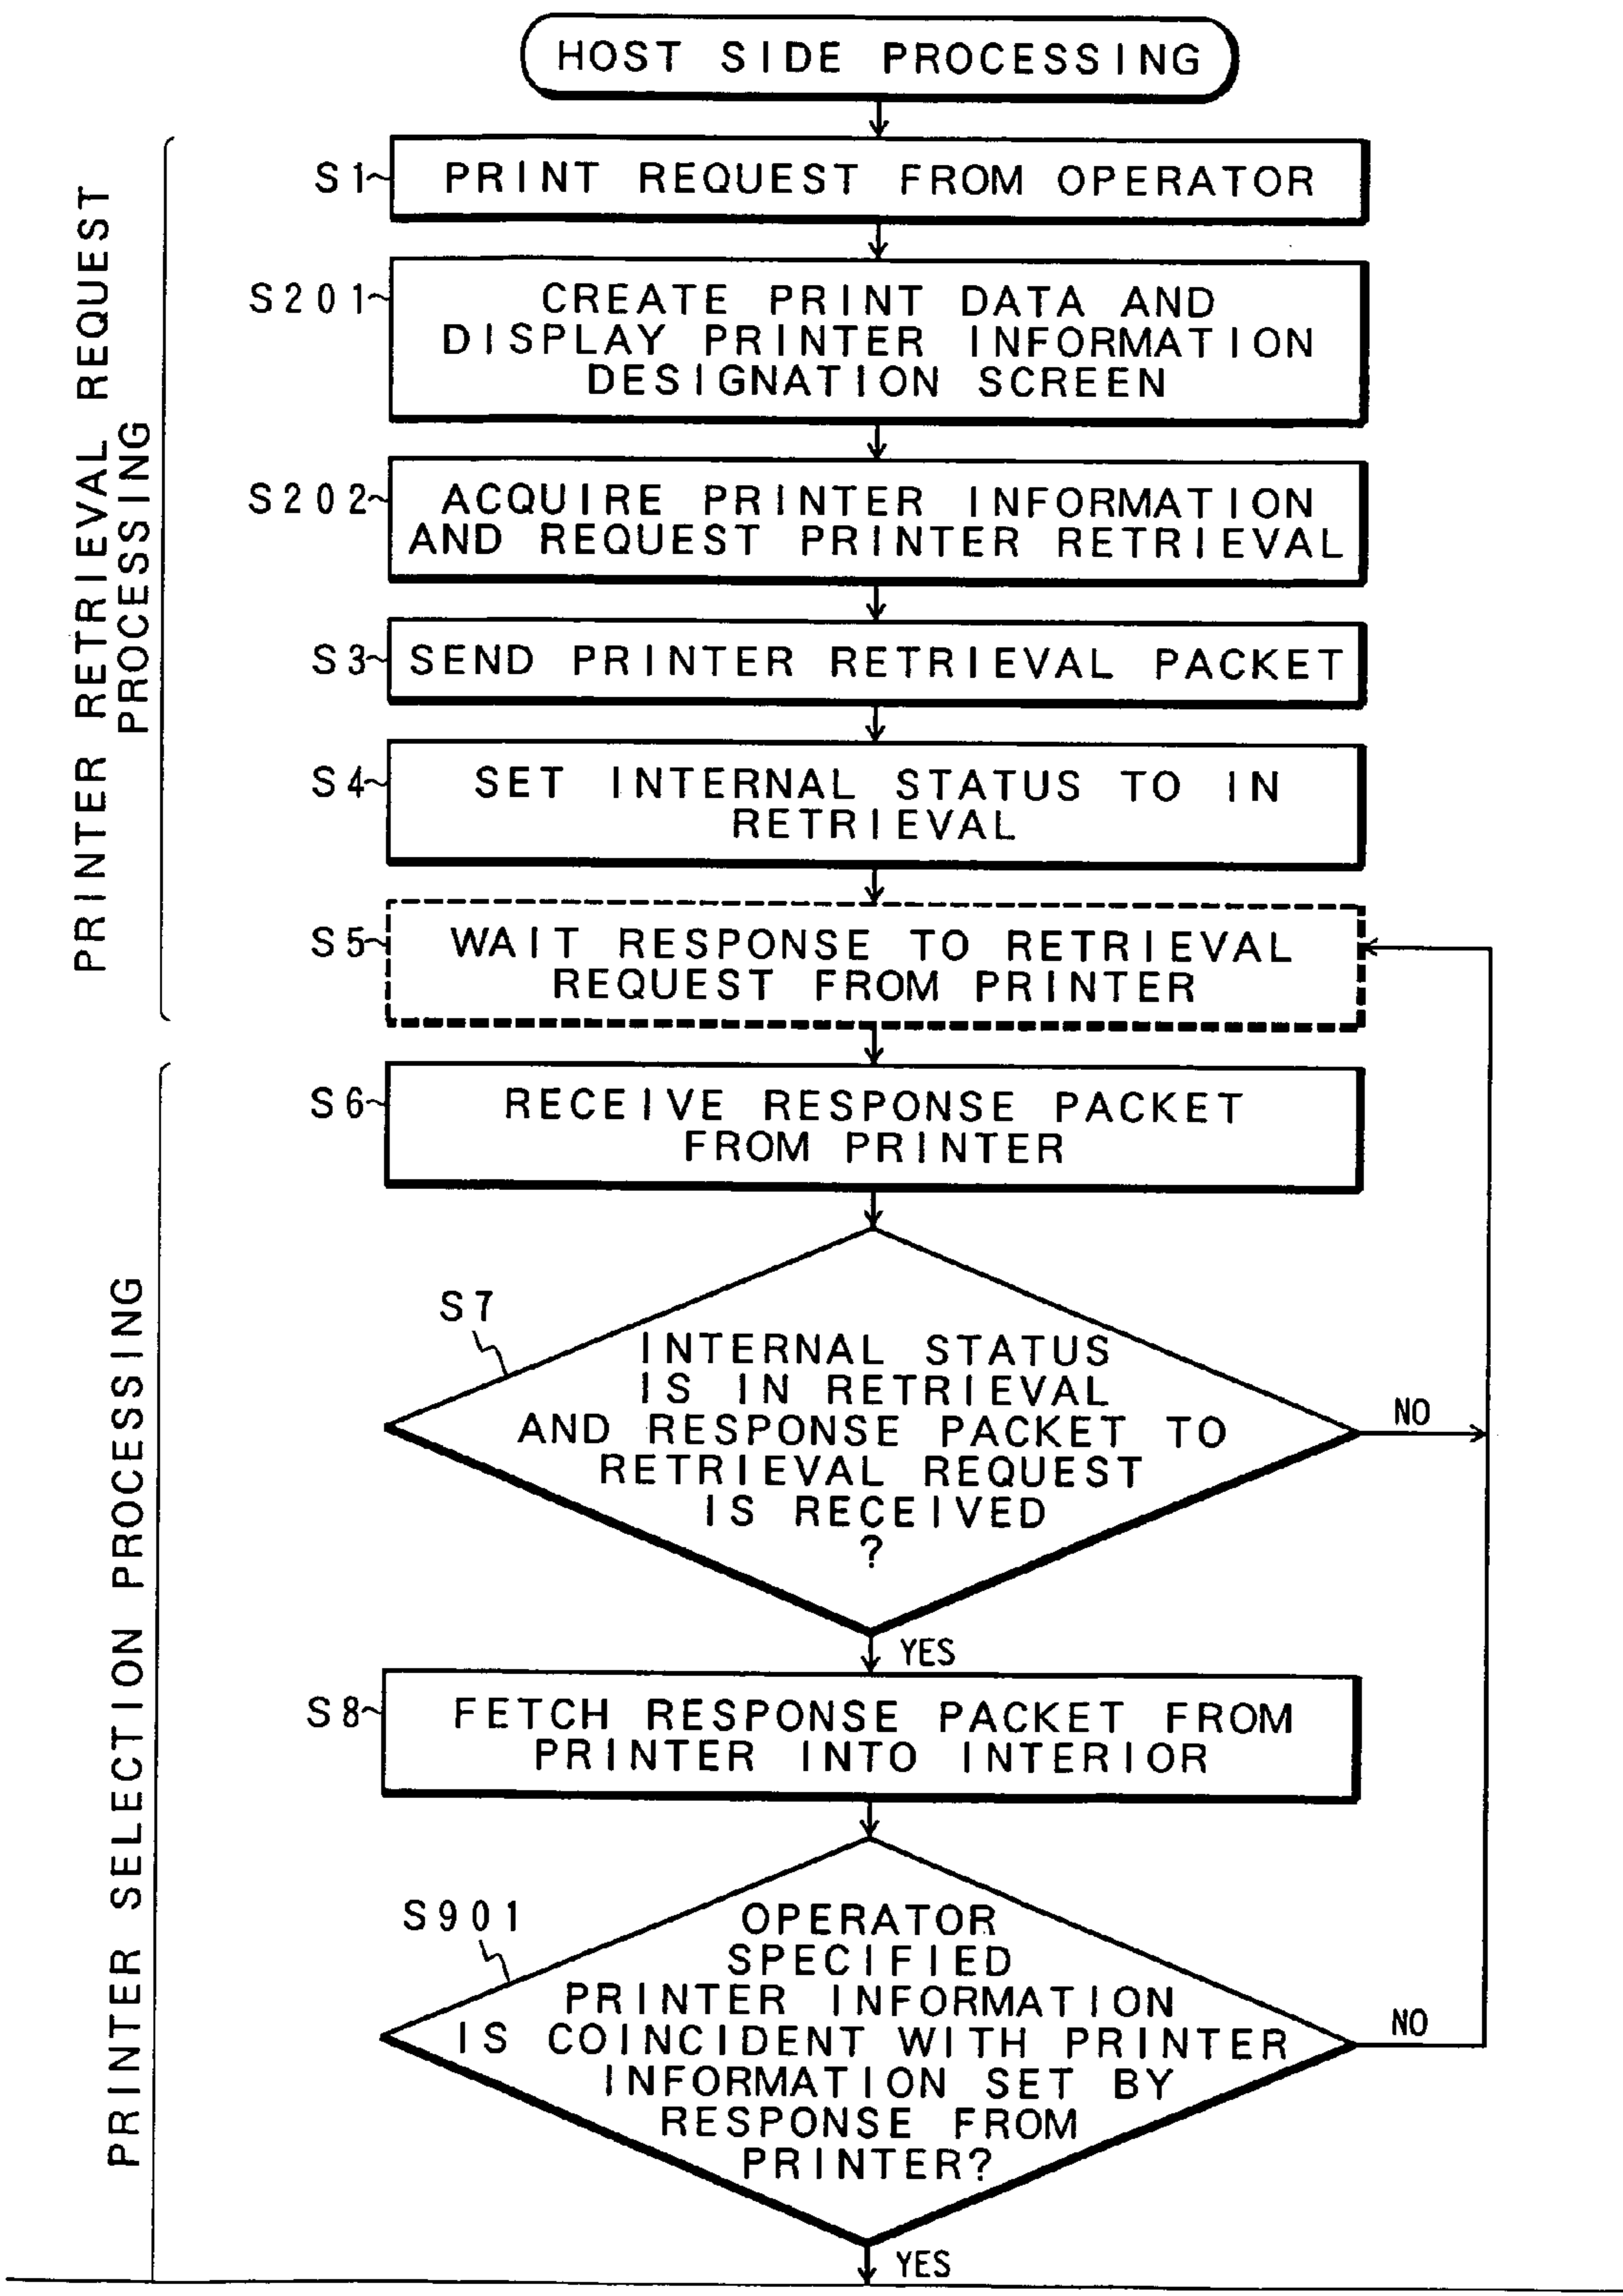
HOST SIDE PROCESSING

PRINTER RETRIEVAL REQUEST PROCESSING

S1 PRINT REQUEST FROM OPERATOR

S201 CREATE PRINT DATA AND DISPLAY PRINTER INFORMATION DESIGNATION SCREEN

S202 ACQUIRE PRINTER INFORMATION AND REQUEST PRINTER RETRIEVAL

S3 SEND PRINTER RETRIEVAL PACKET

S4 SET INTERNAL STATUS TO IN RETRIEVAL

S5 WAIT RESPONSE TO RETRIEVAL REQUEST FROM PRINTER

PRINTER SELECTION PROCESSING

S6 RECEIVE RESPONSE PACKET FROM PRINTER

S7 INTERNAL STATUS IS IN RETRIEVAL AND RESPONSE PACKET TO RETRIEVAL REQUEST IS RECEIVED ?

NO

YES

S8 FETCH RESPONSE PACKET FROM PRINTER INTO INTERIOR

S901 OPERATOR SPECIFIED PRINTER INFORMATION IS COINCIDENT WITH PRINTER INFORMATION SET BY RESPONSE FROM PRINTER?

NO

YES